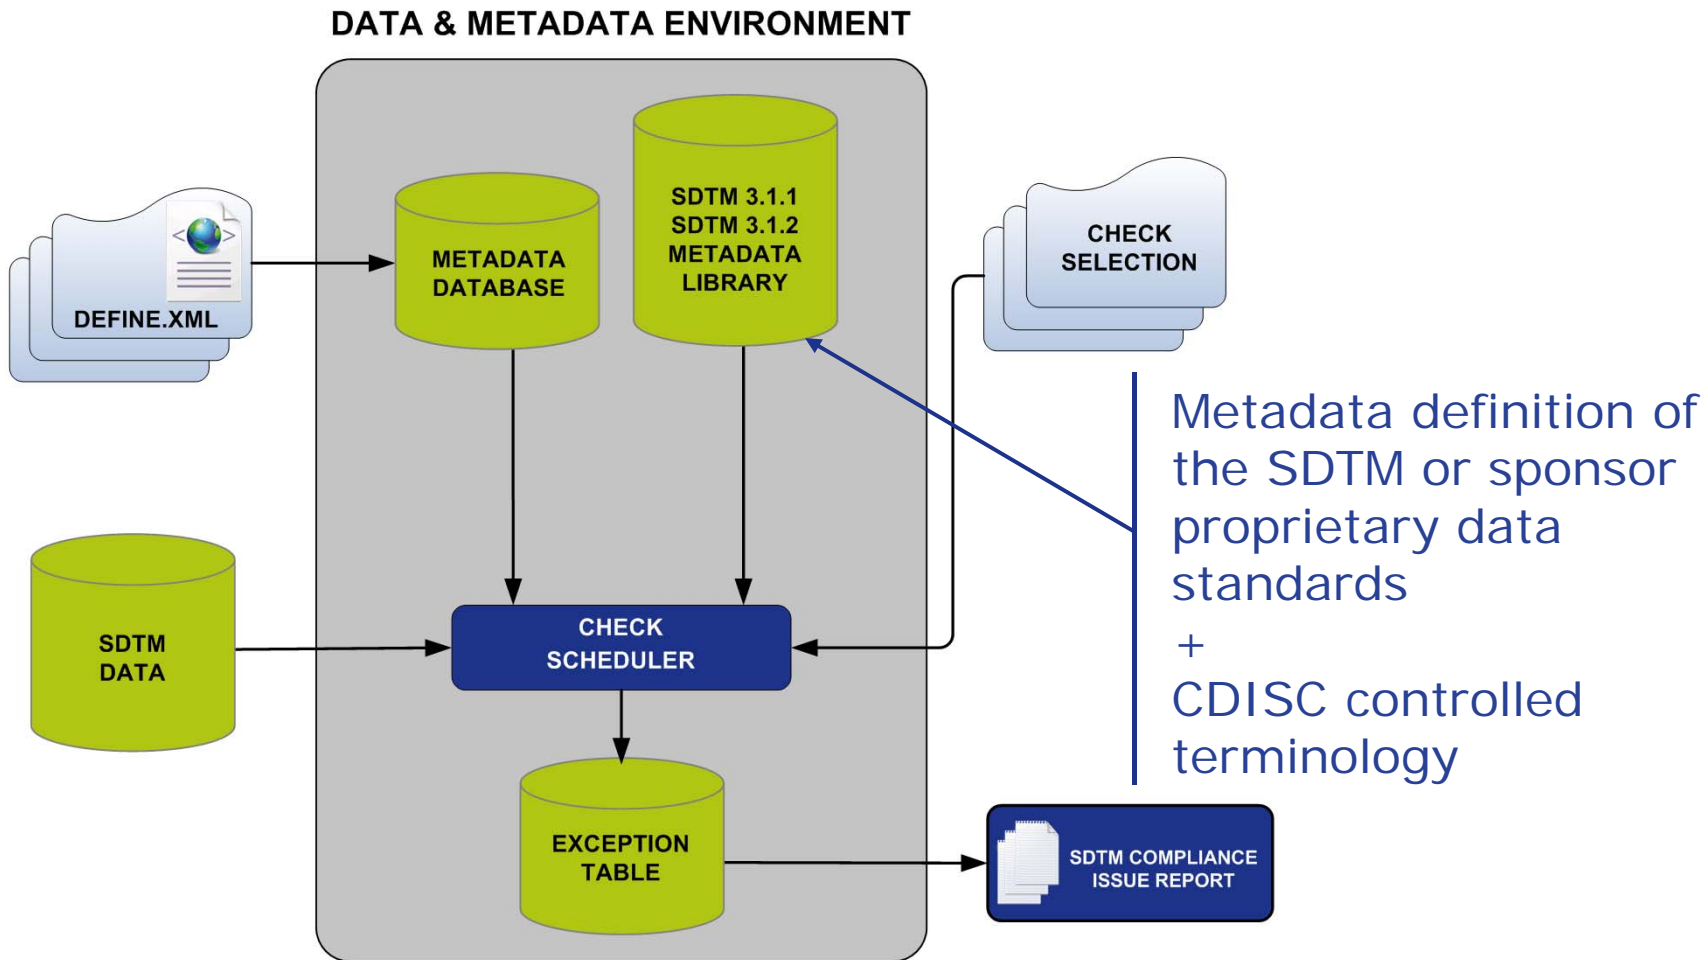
DATA & METADATA ENVIRONMENT

DEFINE.XML

METADATA DATABASE

SDTM 3.1.1
SDTM 3.1.2
METADATA LIBRARY

CHECK SELECTION

Metadata definition of the SDTM or sponsor proprietary data standards
+
CDISC controlled terminology

SDTM DATA

CHECK SCHEDULER

EXCEPTION TABLE

SDTM COMPLIANCE ISSUE REPORT